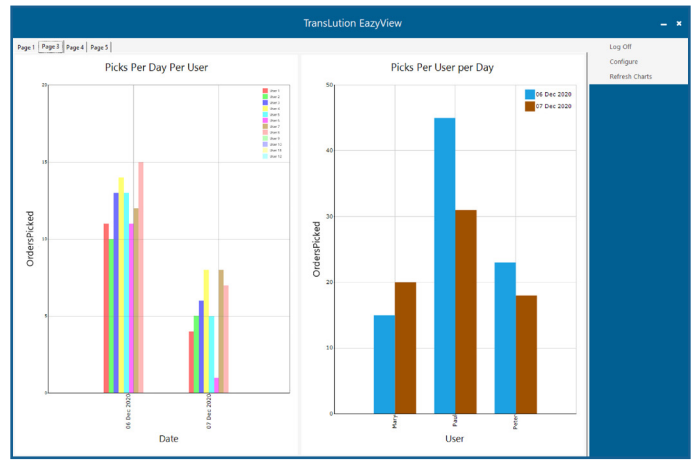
TransLution EazyView

Page 1 Page 3 Page 4 Page 5

Log Off
Configure
Refresh Charts

Picks Per Day Per User

User 1
User 2
User 3
User 4
User 5
User 6
User 7
User 8
User 9
User 10
User 11
User 12
User 13

25
20
15
10
5
0

OrdersPicked

06 Dec 2020
07 Dec 2020

Date

Picks Per User per Day

06 Dec 2020
07 Dec 2020

50
40
30
20
10
0

OrdersPicked

Mary
Paul
Peter

User